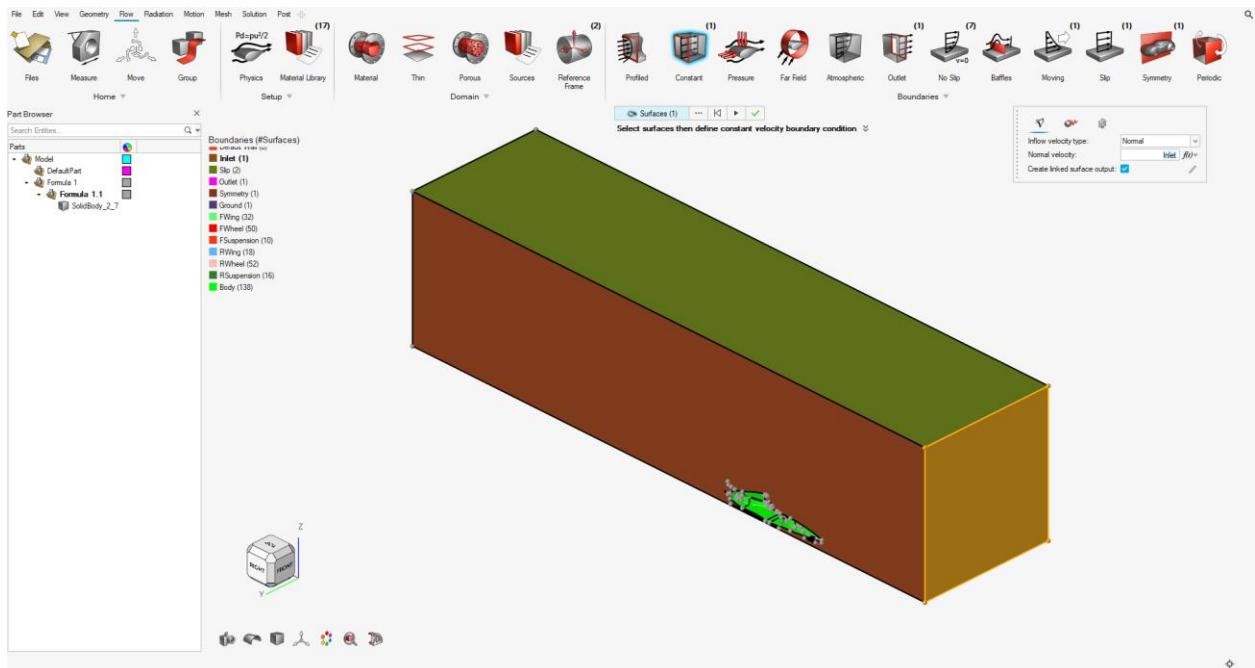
File Edit View Geometry Flow Radiation Motion Mesh Solution Post

Files Measure Move Group
Home

Pd=ρu²/2
Physics Material Library (17)
Setup

Material Thin Porous Sources Reference Frame (2)
Domain

Profiled Constant (1) Pressure Far Field Atmospheric Outlet (1) No Slip (7) Baffles Moving (1) Slip (1) Symmetry (1) Periodic
Boundaries

Part Browser
Search Entities...
Parts
Model
DefaultPart
Formula 1
Formula 1.1
SolidBody_2_7

Boundaries (#Surfaces)
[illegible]
Inlet (1)
Slip (2)
Outlet (1)
Symmetry (1)
Ground (1)
FWing (32)
FWheel (50)
FSuspension (10)
RWing (18)
RWheel (52)
RSuspension (16)
Body (138)

Surfaces (1)
Select surfaces then define constant velocity boundary condition

Inflow velocity type: Normal
Normal velocity: Inlet
Create linked surface output:

Z
Y